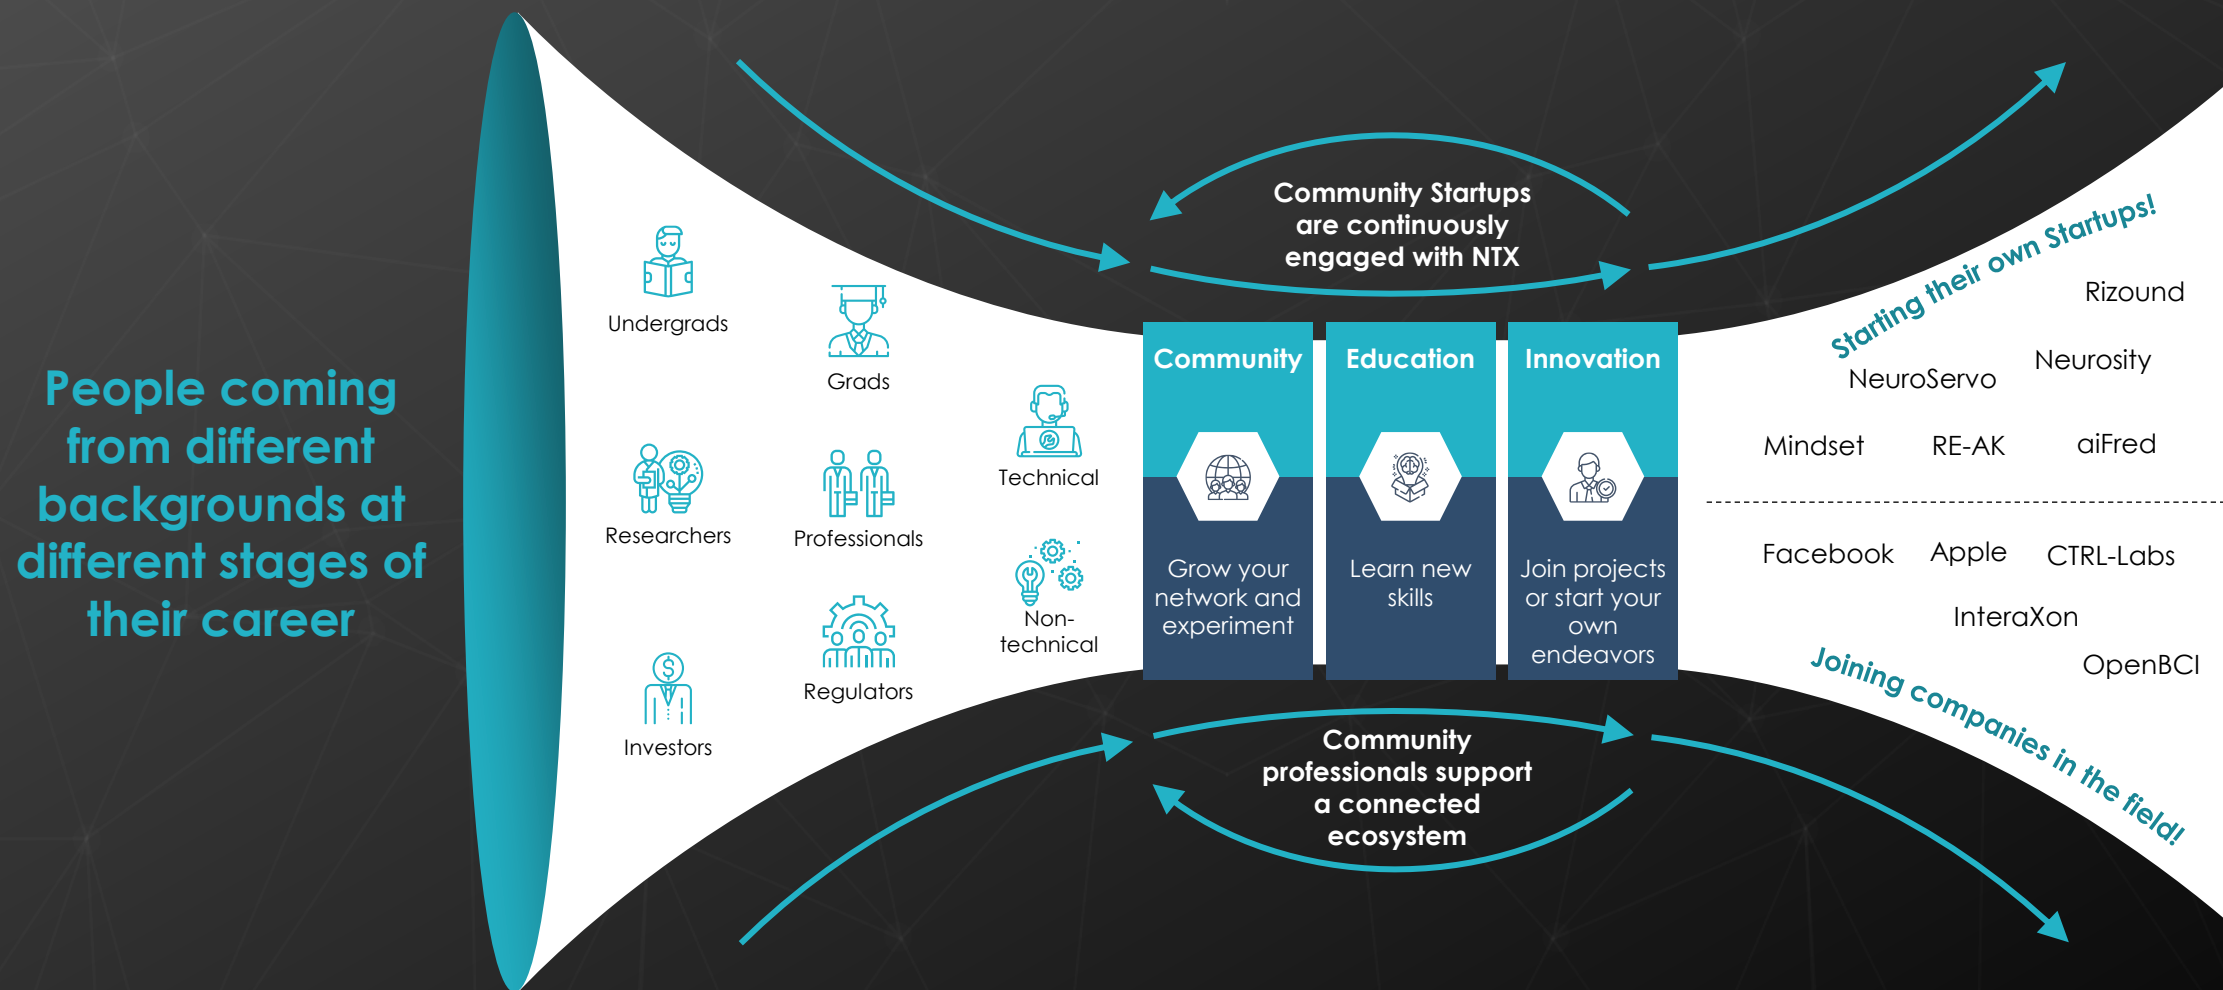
People coming from different backgrounds at different stages of their career

Undergrads

Grads

Researchers

Professionals

Technical

Non-technical

Investors

Regulators

Community Startups are continuously engaged with NTX

Community

Grow your network and experiment

Education

Learn new skills

Innovation

Join projects or start your own endeavors

Community professionals support a connected ecosystem

Starting their own Startups!

Rizound

NeuroServo

Neurosity

Mindset

RE-AK

aiFred

Facebook

Apple

CTRL-Labs

InteraXon

OpenBCI

Joining companies in the field!